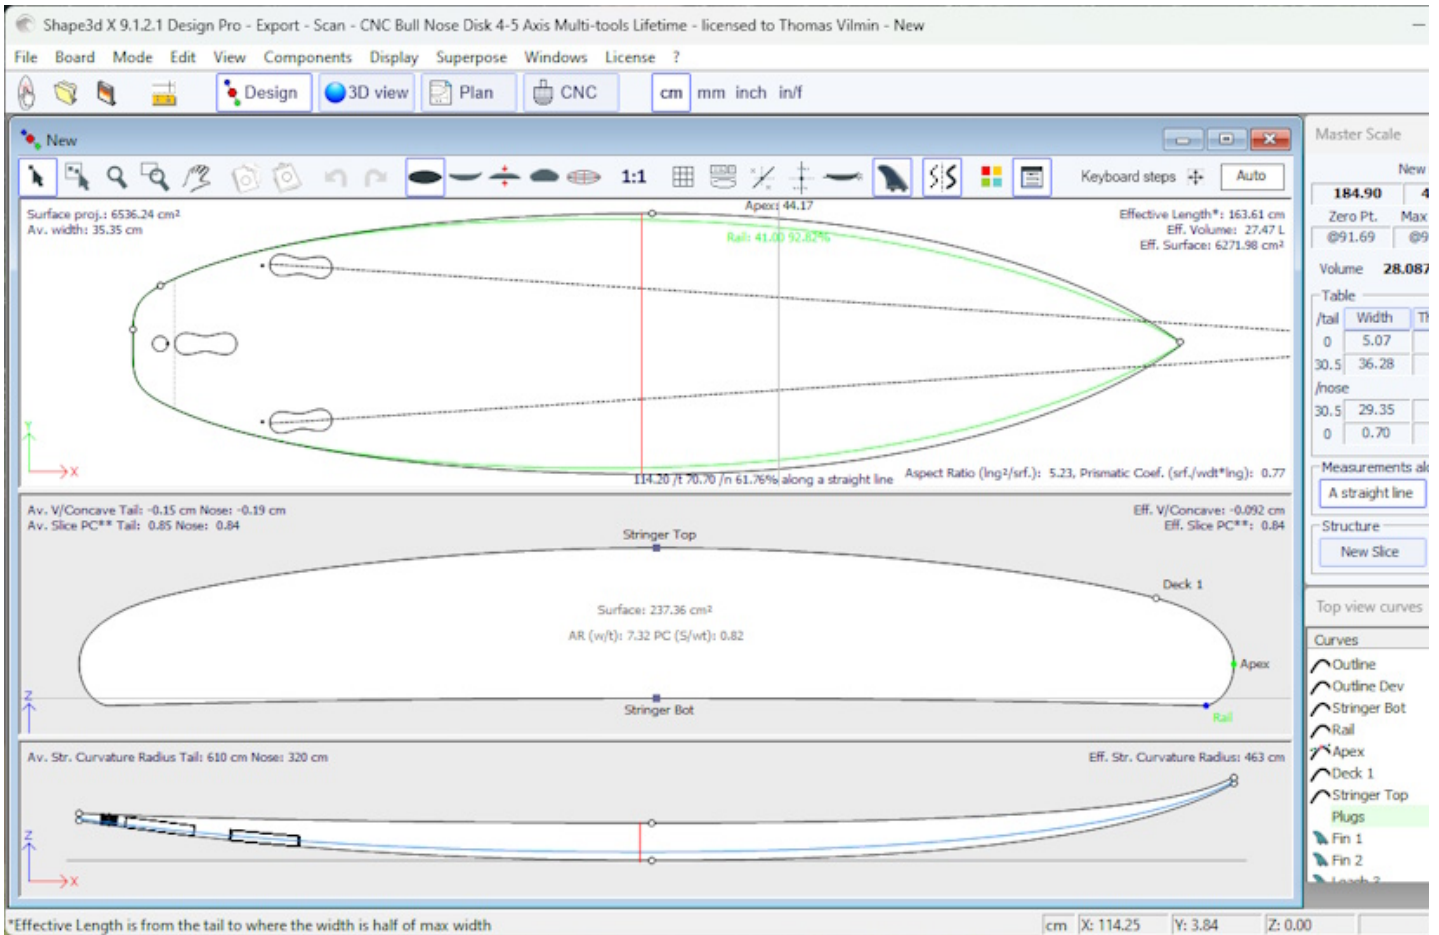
Shape3d X 9.1.2.1 Design Pro - Export - Scan - CNC Bull Nose Disk 4-5 Axis Multi-tools Lifetime - licensed to Thomas Vilmin - New

File Board Mode Edit View Components Display Superpose Windows License ?

Design 3D view Plan CNC cm mm inch in/f

New

1:1 Keyboard steps Auto

Surface proj.: 6536.24 cm²
Av. width: 35.35 cm

Apex: 44.17

Rail: 41.00 92.82%

Effective Length*: 163.61 cm
Eff. Volume: 27.47 L
Eff. Surface: 6271.98 cm²

114.20 /t 70.70 /n 61.76% along a straight line

Aspect Ratio (lng²/srf.): 5.23, Prismatic Coef. (srf./wdt*lng): 0.77

Y
X

Av. V/Concave Tail: -0.15 cm Nose: -0.19 cm
Av. Slice PC** Tail: 0.85 Nose: 0.84

Eff. V/Concave: -0.092 cm
Eff. Slice PC**: 0.84

Stringer Top

Deck 1

Surface: 237.36 cm²

AR (w/t): 7.32 PC (S/wt): 0.82

Apex

Z

Stringer Bot

Rail

Av. Str. Curvature Radius Tail: 610 cm Nose: 320 cm

Eff. Str. Curvature Radius: 463 cm

Z
X

Master Scale

New

184.90 4

Zero Pt. Max

@91.69 @9

Volume 28.087

Table

/tail Width Th

0 5.07

30.5 36.28

/nose

30.5 29.35

0 0.70

Measurements al

A straight line

Structure

New Slice

Top view curves

Curves

Outline

Outline Dev

Stringer Bot

Rail

Apex

Deck 1

Stringer Top

Plugs

Fin 1

Fin 2

*Effective Length is from the tail to where the width is half of max width

cm X: 114.25 Y: 3.84 Z: 0.00